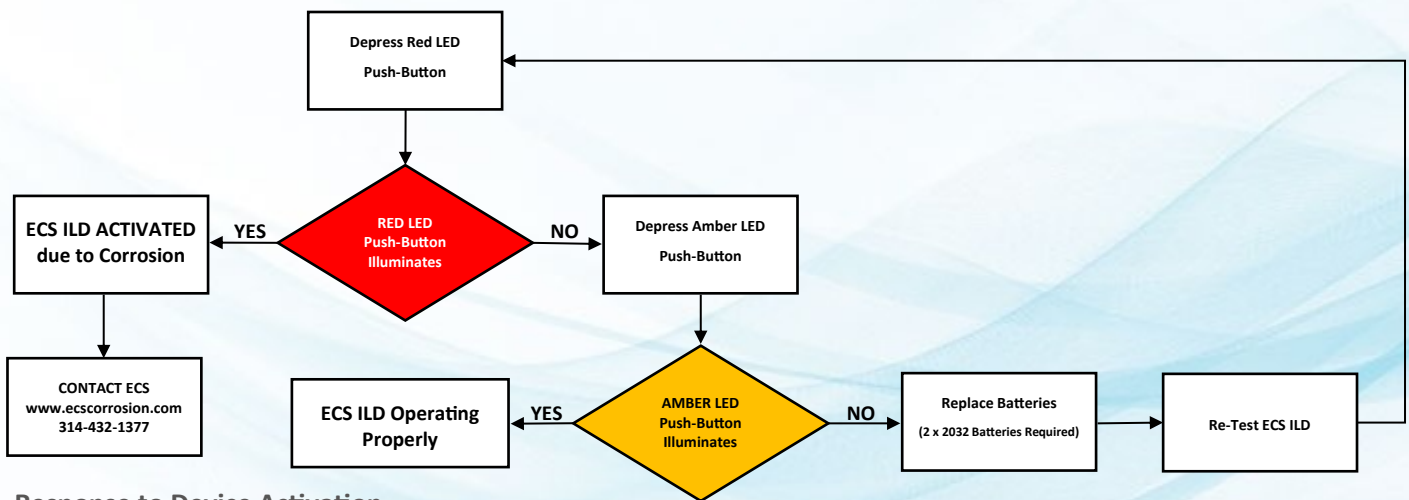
Depress Red LED
Push-Button

ECS ILD ACTIVATED due to Corrosion

YES

RED LED
Push-Button
Illuminates

NO

Depress Amber LED
Push-Button

CONTACT ECS
www.ecscorrosion.com
314-432-1377

ECS ILD Operating Properly

YES

AMBER LED
Push-Button
Illuminates

NO

Replace Batteries
(2 x 2032 Batteries Required)

Re-Test ECS ILD

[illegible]